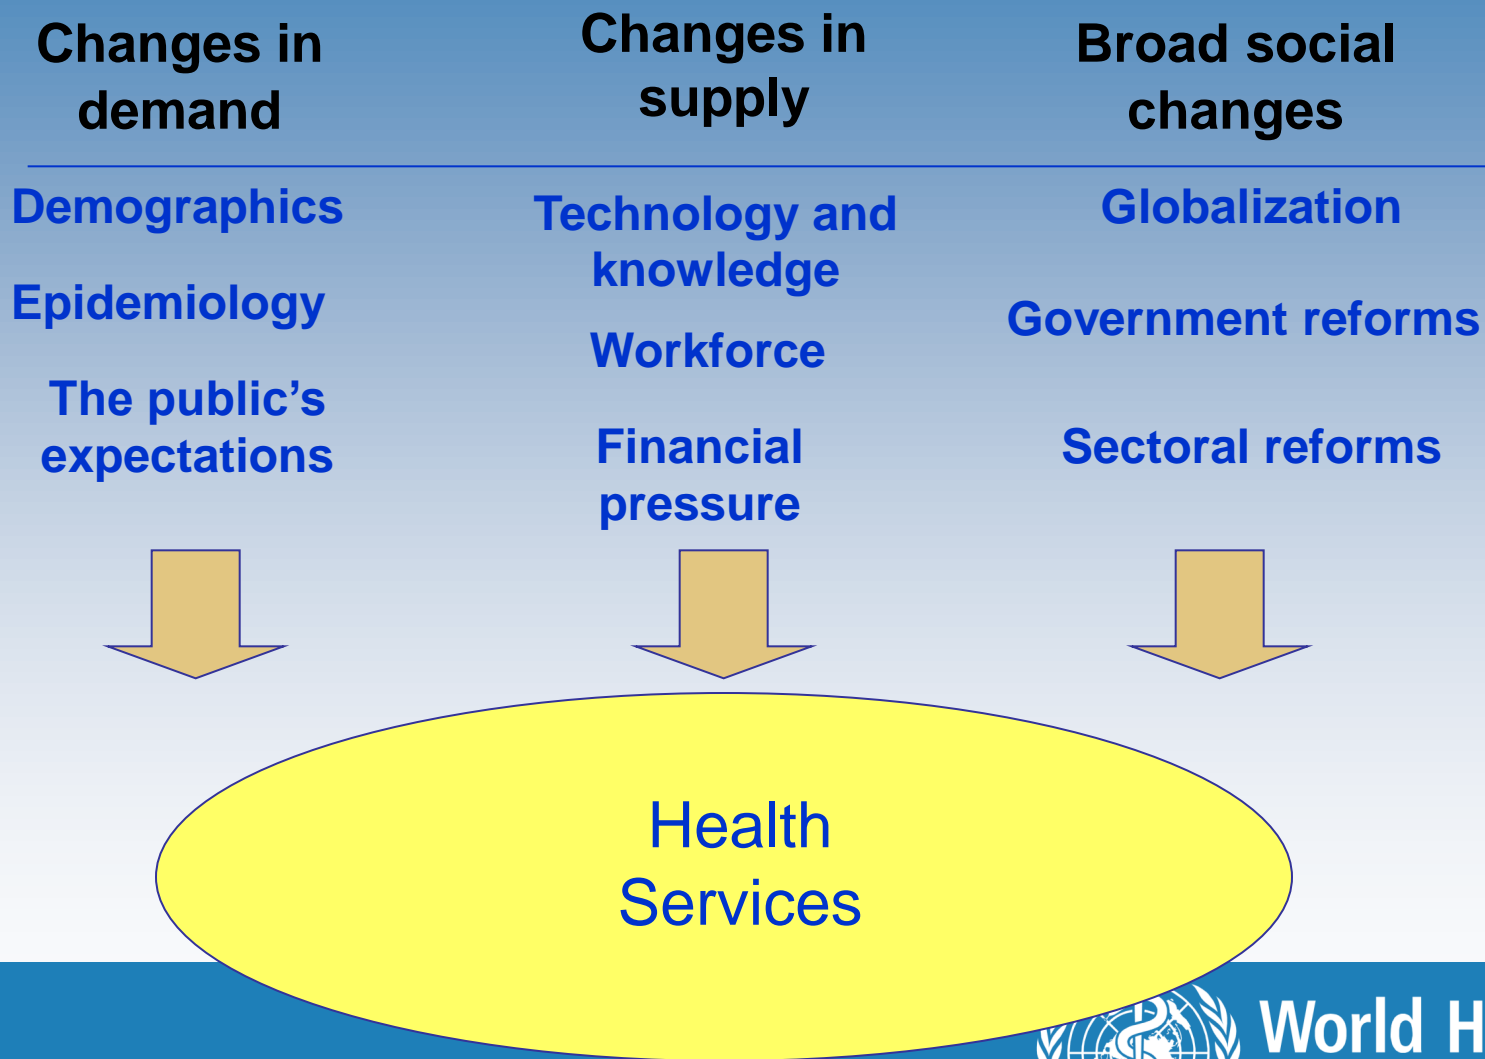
Changes in demand

Demographics

Epidemiology

The public's expectations

Changes in supply

Technology and knowledge

Workforce

Financial pressure

Broad social changes

Globalization

Government reforms

Sectoral reforms

Health Services

World H